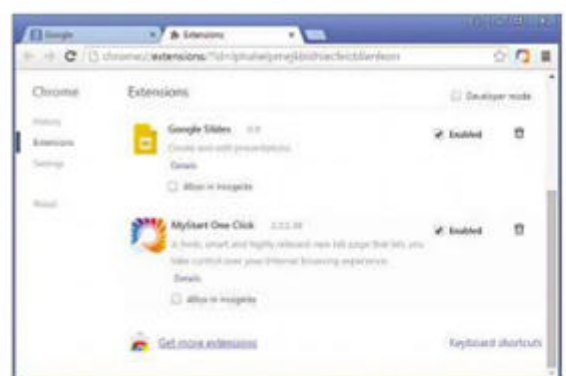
Google
Extensions
chrome://extensions/?id=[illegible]

Chrome
History
Extensions
Settings
About

Extensions
Developer mode

Google Slides 0.9
Create and edit presentations
Details
Allow in incognito
Enabled

MyStart One Click 2.11.18
A fresh, smart and highly relevant new tab page that lets you take control over your Internet browsing experience.
Details
Allow in incognito
Enabled

Get more extensions
Keyboard shortcuts